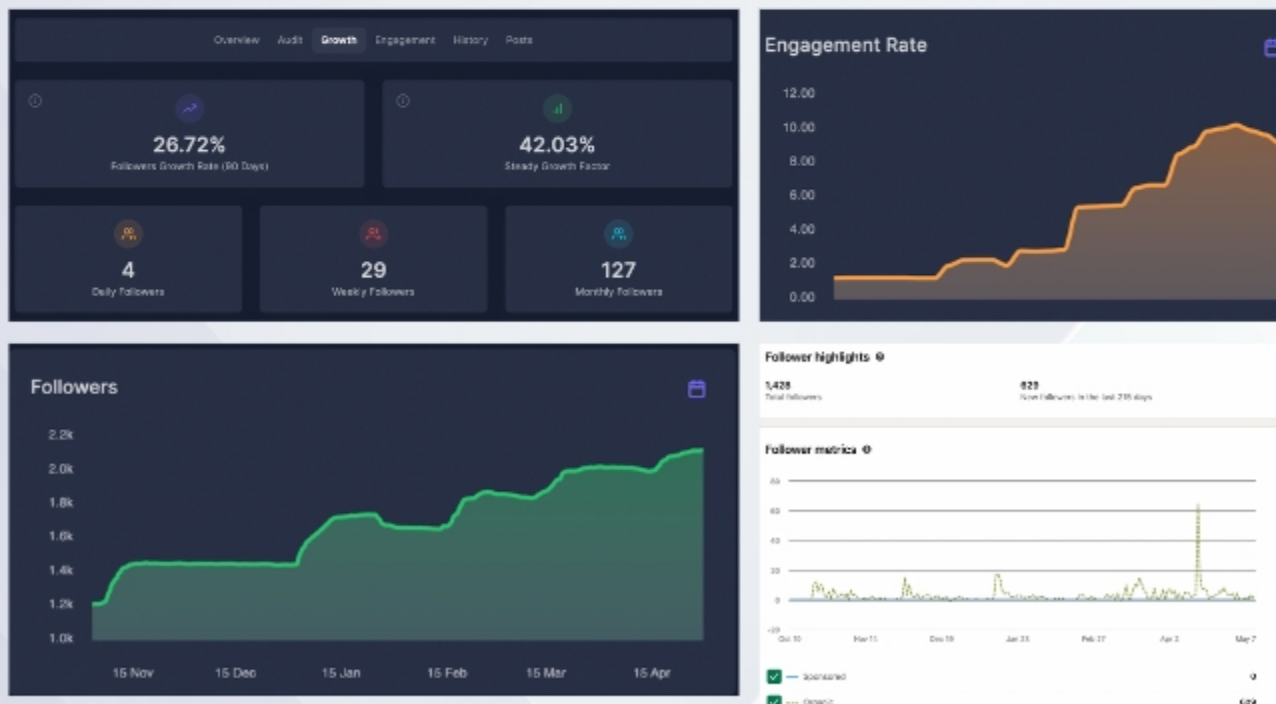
Overview Audit Growth Engagement History Posts

26.72%
Followers Growth Rate (90 Days)

42.03%
Steady Growth Factor

4
Daily Followers

29
Weekly Followers

127
Monthly Followers

Engagement Rate

12.00
10.00
8.00
6.00
4.00
2.00
0.00

Followers

2.2k
2.0k
1.8k
1.6k
1.4k
1.2k
1.0k

15 Nov 15 Dec 15 Jan 15 Feb 15 Mar 15 Apr

Follower highlights

1,428
Total followers

629
New followers in the last 215 days

Follower metrics

80
60
40
20
0
-20

Oct 10 Nov 11 Dec 16 Jan 23 Feb 27 Apr 3 May 7

Sponsored 0
Organic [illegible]